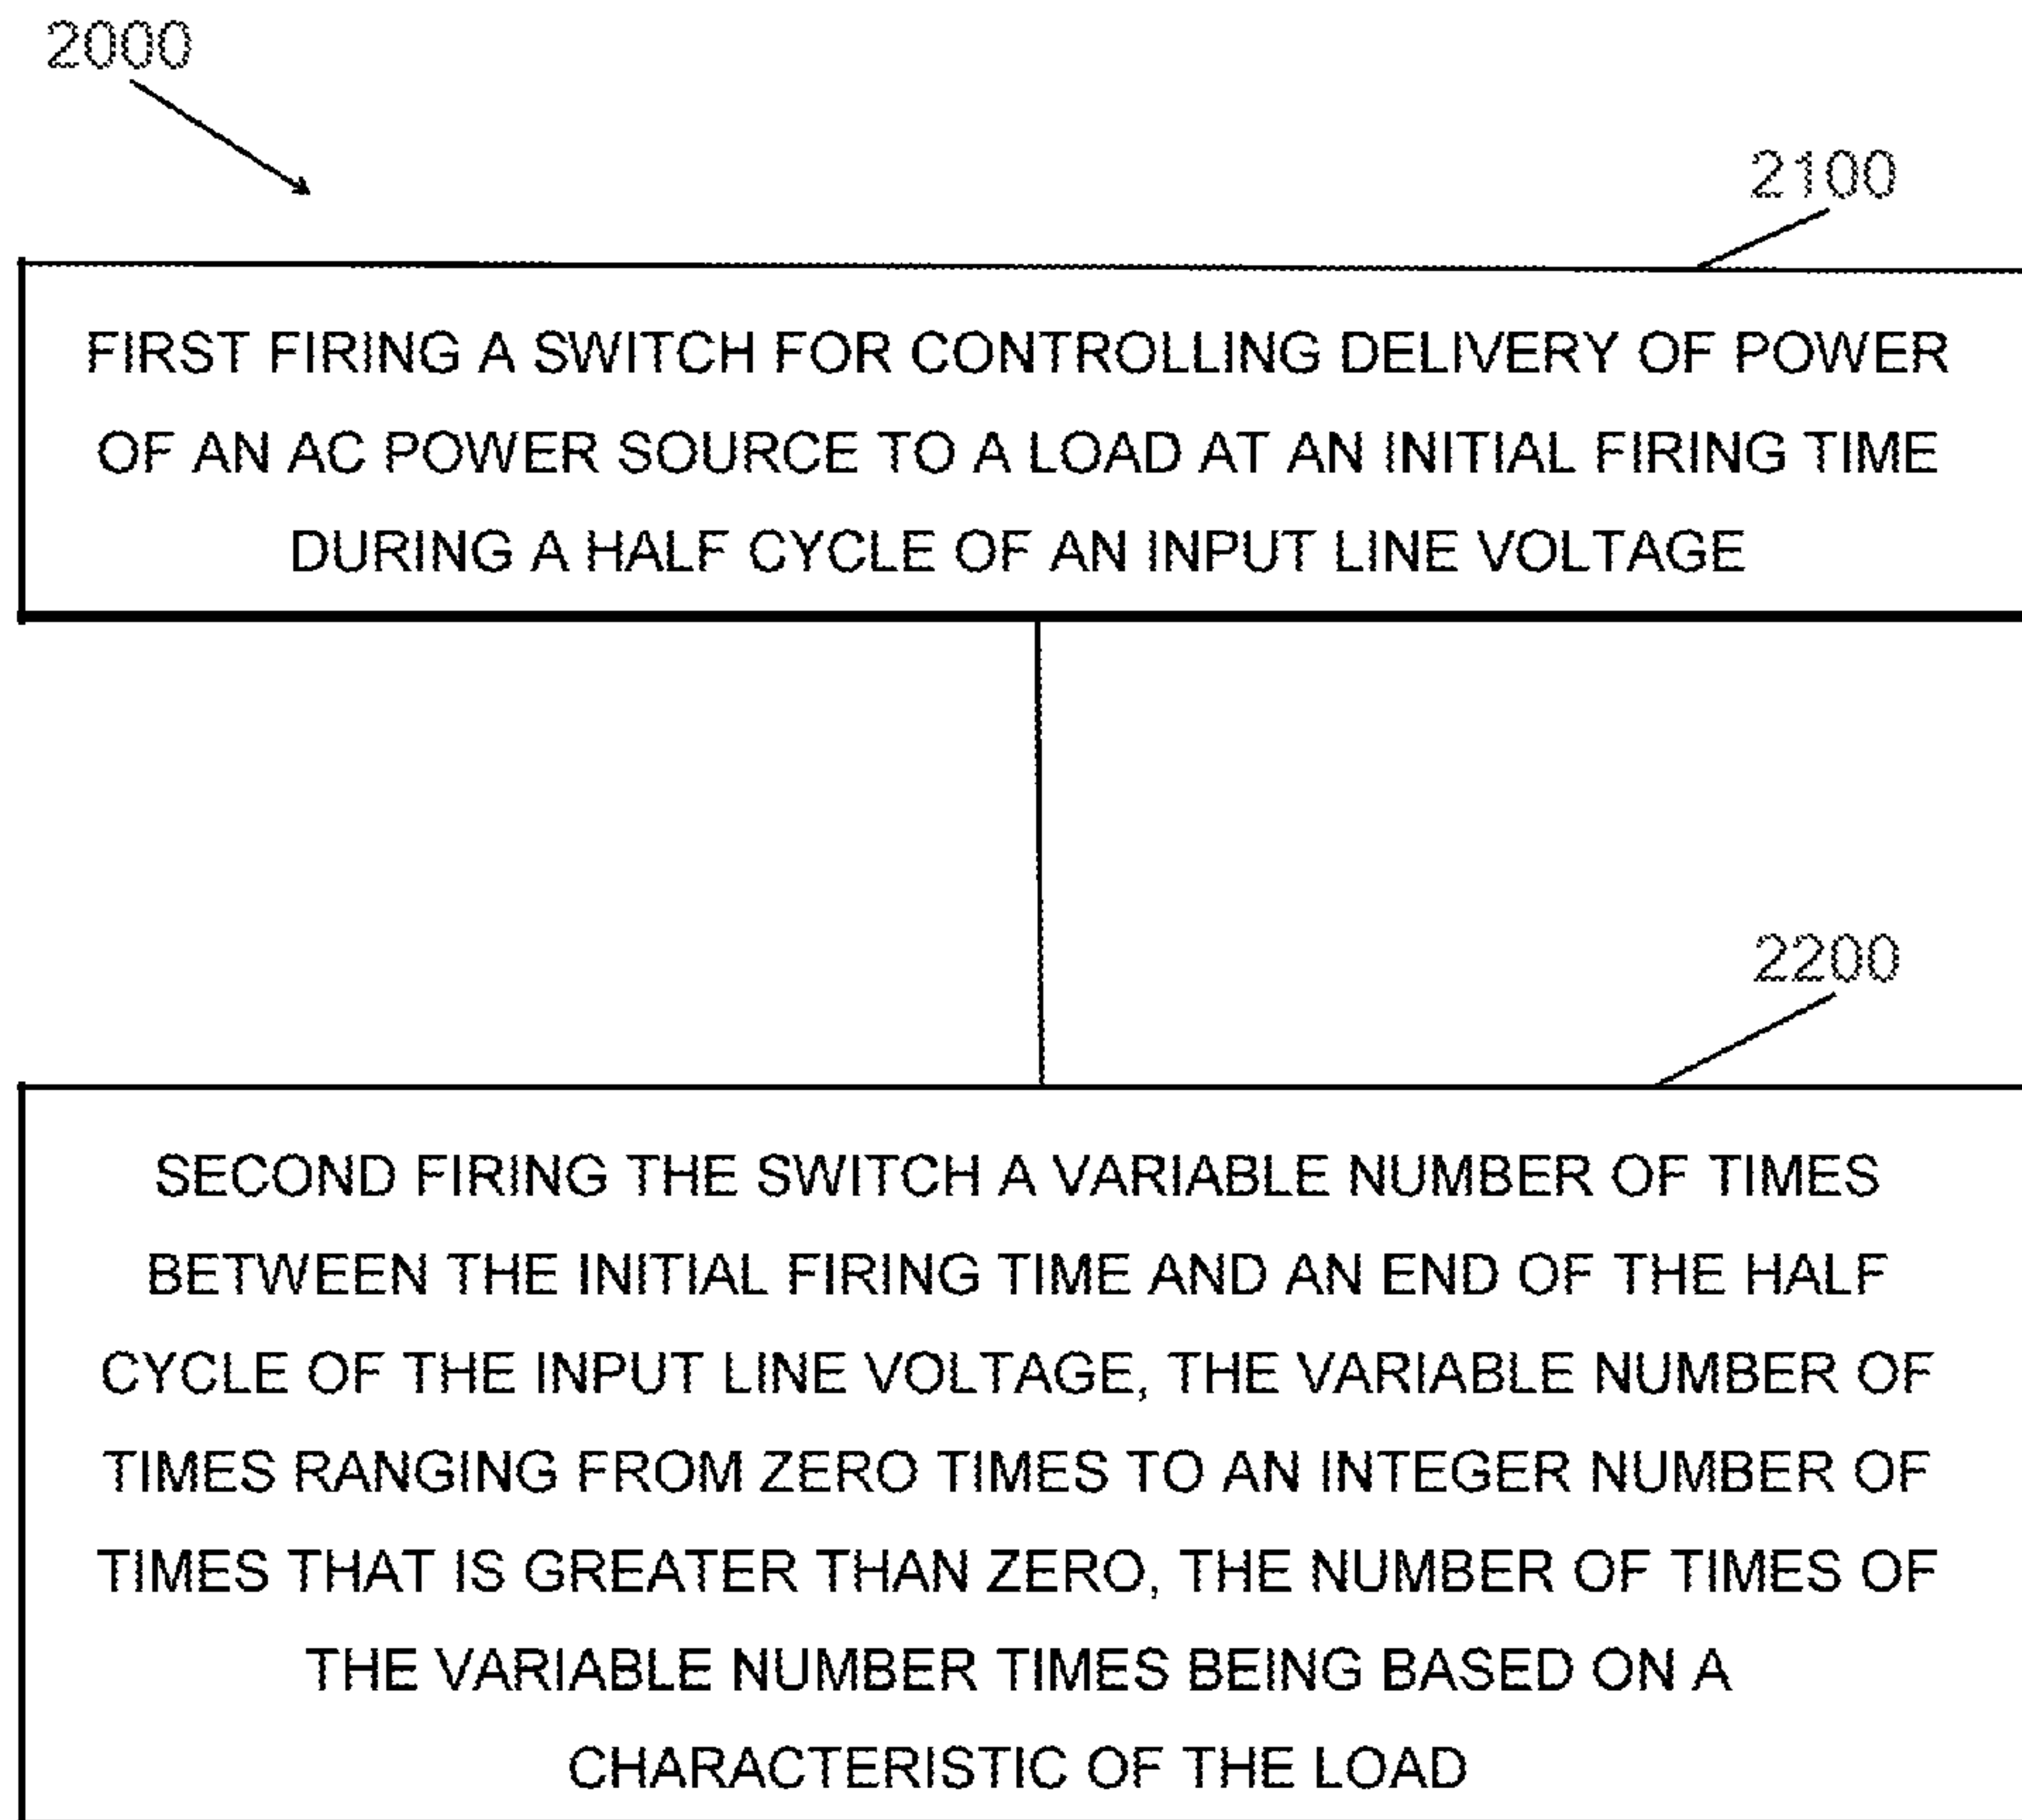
2000

2100

FIRST FIRING A SWITCH FOR CONTROLLING DELIVERY OF POWER OF AN AC POWER SOURCE TO A LOAD AT AN INITIAL FIRING TIME DURING A HALF CYCLE OF AN INPUT LINE VOLTAGE

2200

SECOND FIRING THE SWITCH A VARIABLE NUMBER OF TIMES BETWEEN THE INITIAL FIRING TIME AND AN END OF THE HALF CYCLE OF THE INPUT LINE VOLTAGE, THE VARIABLE NUMBER OF TIMES RANGING FROM ZERO TIMES TO AN INTEGER NUMBER OF TIMES THAT IS GREATER THAN ZERO, THE NUMBER OF TIMES OF THE VARIABLE NUMBER TIMES BEING BASED ON A CHARACTERISTIC OF THE LOAD